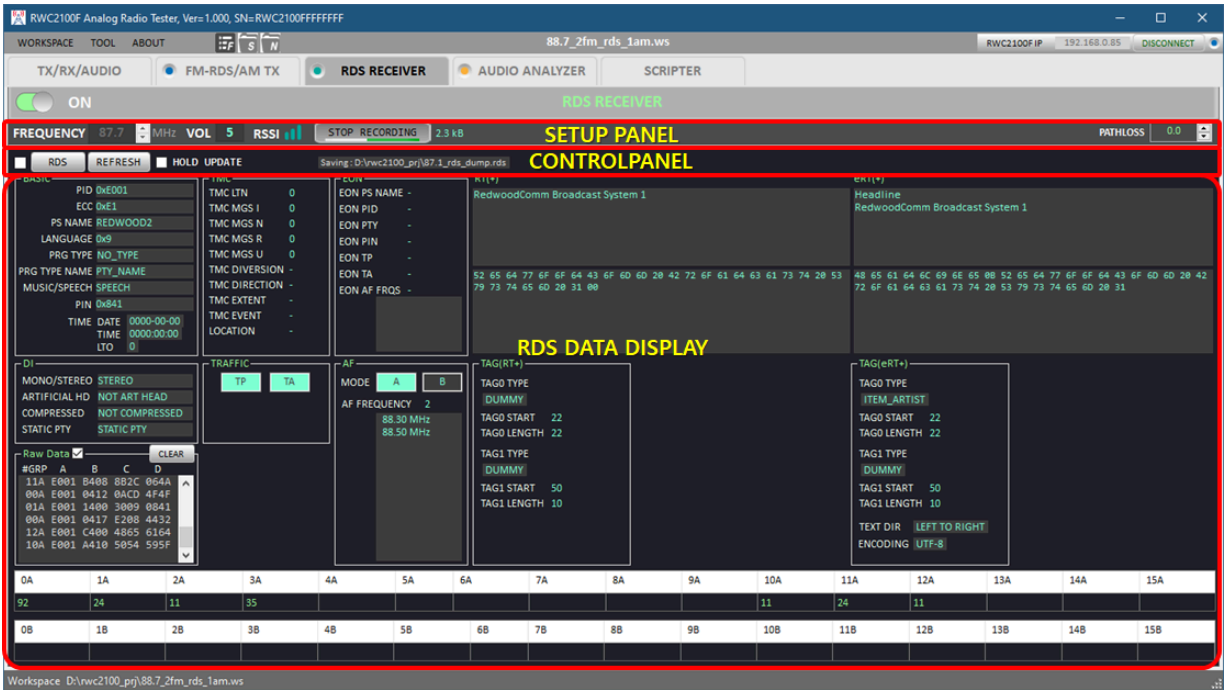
RWC2100F Analog Radio Tester, Ver=1.000, SN=RWC2100FFFFFFFFF

WORKSPACE TOOL ABOUT

88.7_2fm_rds_1am.ws

RWC2100F IP 192.168.0.85 DISCONNECT

TX/RX/AUDIO FM-RDS/AM TX RDS RECEIVER AUDIO ANALYZER SCRIPTER

ON

RDS RECEIVER

FREQUENCY 87.7 MHz VOL 5 RSSI STOP RECORDING 2.3 kB

SETUP PANEL

PATHLOSS 0.0

RDS REFRESH HOLD UPDATE Saving : D:\rwc2100_prj\87.1_rds_dump.rds

CONTROLPANEL

BASIC
PID 0xE001
ECC 0xE1
PS NAME REDWOOD2
LANGUAGE 0x9
PRG TYPE NO_TYPE
PRG TYPE NAME PTY_NAME
MUSIC/SPEECH SPEECH
PIN 0x841
TIME DATE 0000-00-00
TIME 0000:00:00
LTO 0

TMC
TMC LTN 0
TMC MGS I 0
TMC MGS N 0
TMC MGS R 0
TMC MGS U 0
TMC DIVERSION -
TMC DIRECTION -
TMC EXTENT -
TMC EVENT -
LOCATION -

EON
EON PS NAME -
EON PID -
EON PTY -
EON PIN -
EON TP -
EON TA -
EON AF FRQS -

RT(+)
RedwoodComm Broadcast System 1

52 65 64 77 6F 6F 64 43 6F 6D 6D 20 42 72 6F 61 64 63 61 73 74 20 53 79 73 74 65 6D 20 31 00

ERT(+)
Headline
RedwoodComm Broadcast System 1

48 65 61 64 6C 69 6E 65 0B 52 65 64 77 6F 6F 64 43 6F 6D 6D 20 42 72 6F 61 64 63 61 73 74 20 53 79 73 74 65 6D 20 31

RDS DATA DISPLAY

DI
MONO/STEREO STEREO
ARTIFICIAL HD NOT ART HEAD
COMPRESSED NOT COMPRESSED
STATIC PTY STATIC PTY

TRAFFIC
TP TA

AF
MODE A B
AF FREQUENCY 2
88.30 MHz
88.50 MHz

TAG(RT+)
TAG0 TYPE
DUMMY
TAG0 START 22
TAG0 LENGTH 22
TAG1 TYPE
DUMMY
TAG1 START 50
TAG1 LENGTH 10

TAG(eRT+)
TAG0 TYPE
ITEM_ARTIST
TAG0 START 22
TAG0 LENGTH 22
TAG1 TYPE
DUMMY
TAG1 START 50
TAG1 LENGTH 10
TEXT DIR LEFT TO RIGHT
ENCODING UTF-8

Raw Data CLEAR
#GRP A B C D
11A E001 B408 8B2C 064A
00A E001 0412 0ACD 4F4F
01A E001 1400 3009 0841
00A E001 0417 E208 4432
12A E001 C400 4865 6164
10A E001 A410 5054 595F

| 0A | 1A | 2A | 3A | 4A | 5A | 6A | 7A | 8A | 9A | 10A | 11A | 12A | 13A | 14A | 15A |
|---|---|---|---|---|---|---|---|---|---|---|---|---|---|---|---|
| 92 | 24 | 11 | 35 | | | | | | | 11 | 24 | 11 | | | |

| 0B | 1B | 2B | 3B | 4B | 5B | 6B | 7B | 8B | 9B | 10B | 11B | 12B | 13B | 14B | 15B |
|---|---|---|---|---|---|---|---|---|---|---|---|---|---|---|---|
| | | | | | | | | | | | | | | | |

Workspace D:\rwc2100_prj\88.7_2fm_rds_1am.ws